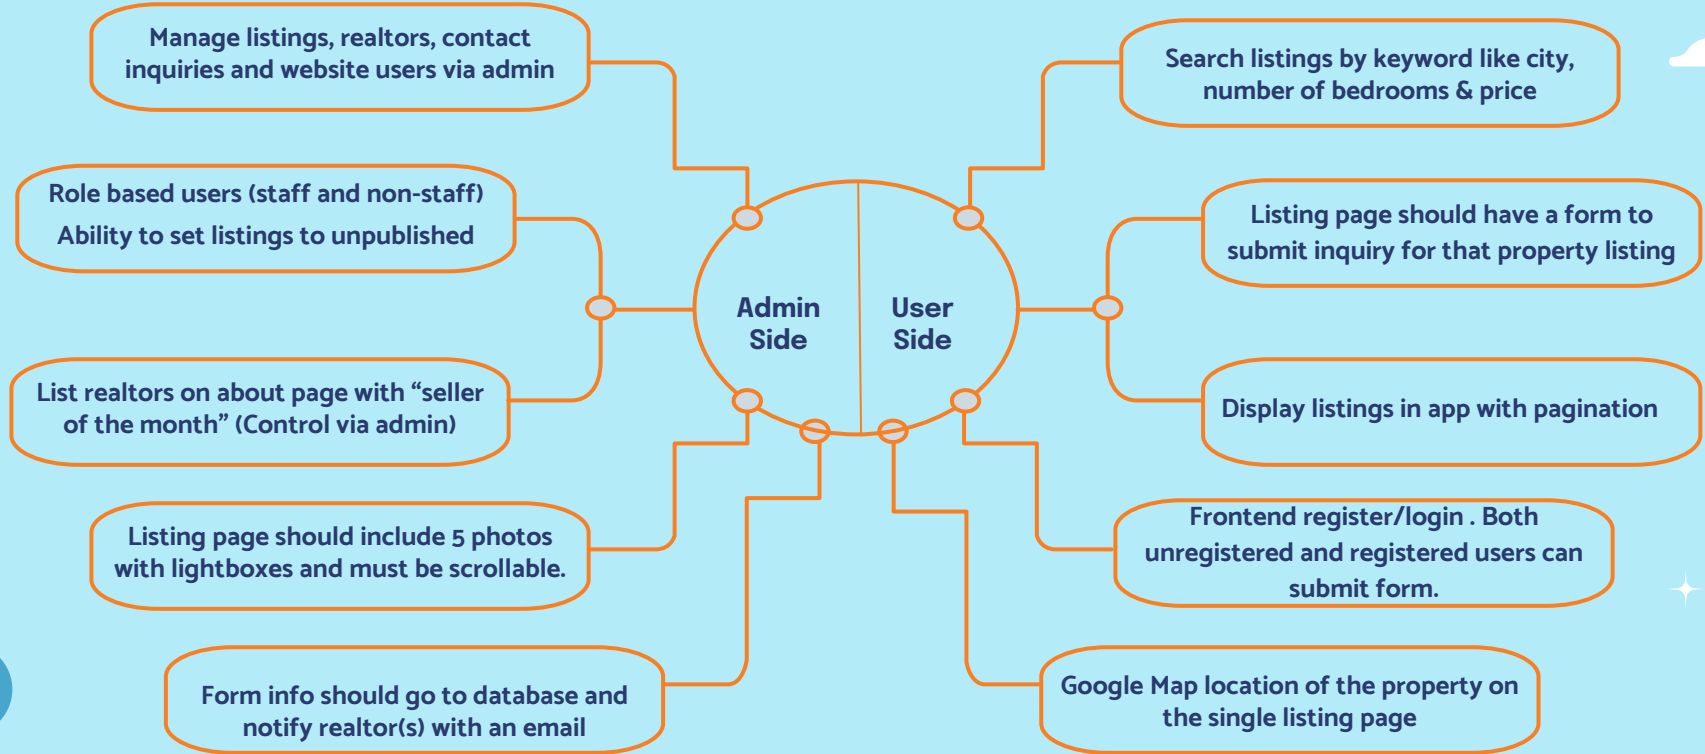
Manage listings, realtors, contact inquiries and website users via admin

Role based users (staff and non-staff)
Ability to set listings to unpublished

List realtors on about page with “seller of the month” (Control via admin)

Listing page should include 5 photos with lightboxes and must be scrollable.

Form info should go to database and notify realtor(s) with an email

Admin Side

User Side

Search listings by keyword like city, number of bedrooms & price

Listing page should have a form to submit inquiry for that property listing

Display listings in app with pagination

Frontend register/login . Both unregistered and registered users can submit form.

Google Map location of the property on the single listing page